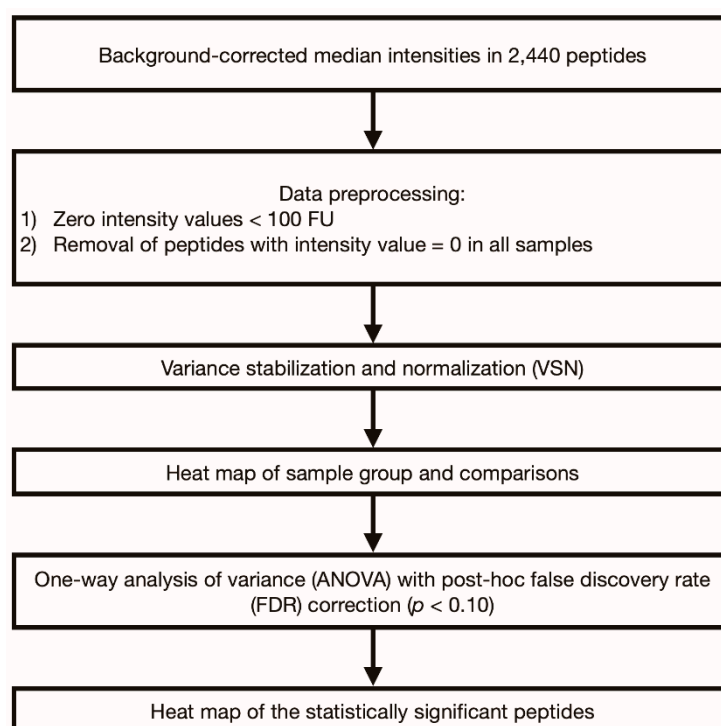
Background-corrected median intensities in 2,440 peptides

Data preprocessing:
1) Zero intensity values < 100 FU
2) Removal of peptides with intensity value = 0 in all samples

Variance stabilization and normalization (VSN)

Heat map of sample group and comparisons

One-way analysis of variance (ANOVA) with post-hoc false discovery rate (FDR) correction ($p$ < 0.10)

Heat map of the statistically significant peptides